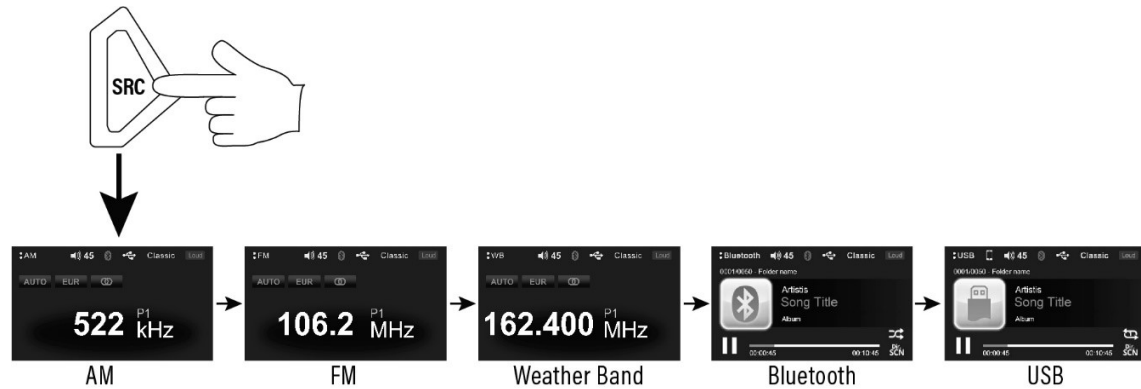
SRC

AM 45 Classic Loud
AUTO EUR
522 P1 kHz
AM

FM 45 Classic Loud
AUTO EUR
106.2 P1 MHz
FM

WB 45 Classic Loud
AUTO EUR
162.400 P1 MHz
Weather Band

Bluetooth 45 Classic Loud
0001/0050 - Folder name
Artistis
Song Title
Album
00:00:45 00:10:45
Dir SCN
Bluetooth

USB 45 Classic Loud
0001/0050 - Folder name
Artistis
Song Title
Album
00:00:45 00:10:45
Dir SCN
USB